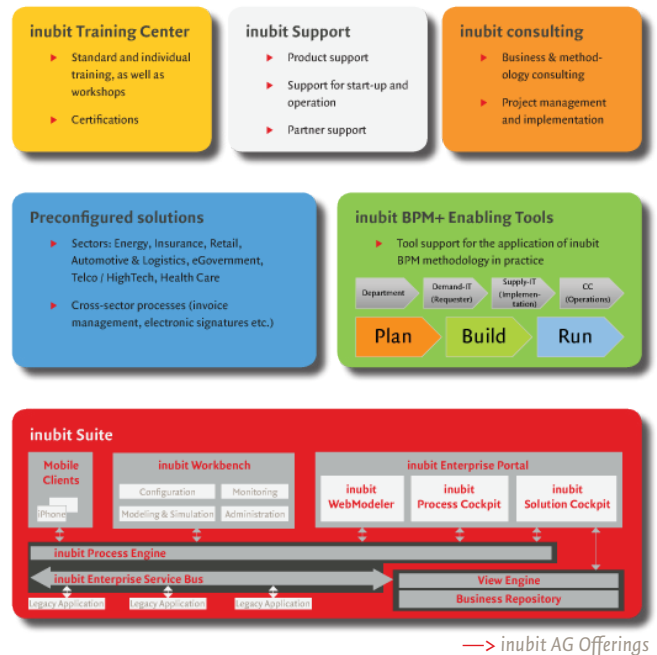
inubit Training Center

Standard and individual training, as well as workshops

Certifications

inubit Support

Product support

Support for start-up and operation

Partner support

inubit consulting

Business & methodology consulting

Project management and implementation

Preconfigured solutions

Sectors: Energy, Insurance, Retail, Automotive & Logistics, eGovernment, Telco / HighTech, Health Care

Cross-sector processes (invoice management, electronic signatures etc.)

inubit BPM+ Enabling Tools

Tool support for the application of inubit BPM methodology in practice

Department

Demand-IT (Requester)

Supply-IT (Implementation)

CC (Operations)

Plan

Build

Run

inubit Suite

Mobile Clients

iPhone

inubit Workbench

Configuration

Monitoring

Modeling & Simulation

Administration

inubit Enterprise Portal

inubit WebModeler

inubit Process Cockpit

inubit Solution Cockpit

inubit Process Engine

inubit Enterprise Service Bus

View Engine

Business Repository

Legacy Application

Legacy Application

Legacy Application

inubit AG Offerings